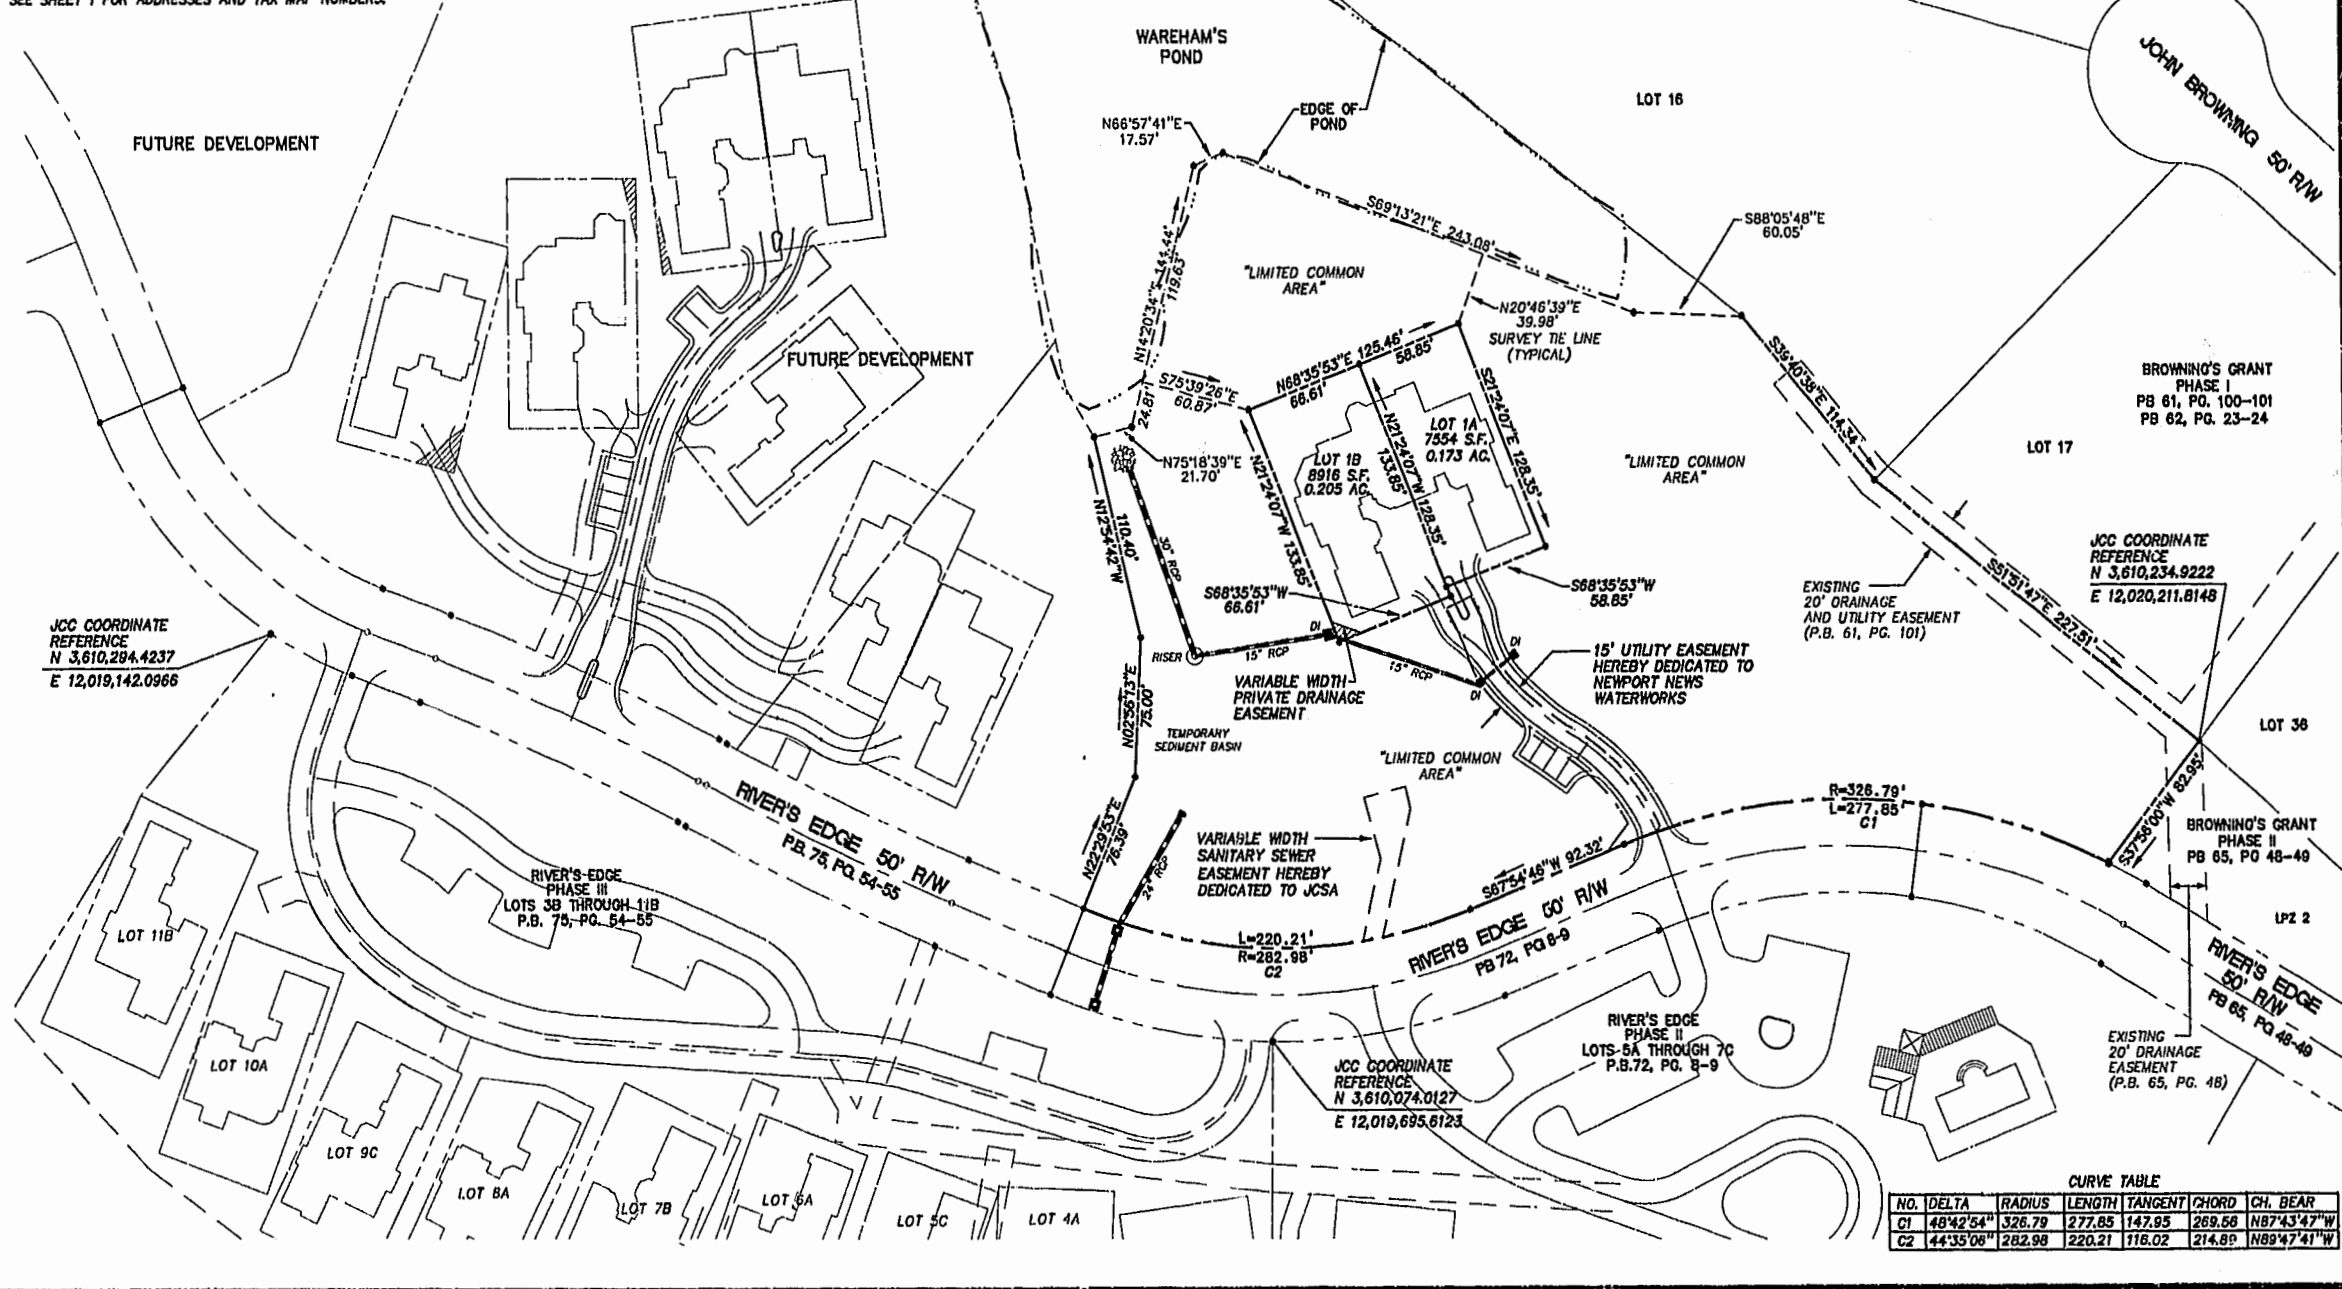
SEE SHEET 1 FOR ADDRESSES AND TAX MAP NUMBERS.

WAREHAM'S POND

JOHN BROWNING 50' R/W

LOT 16

FUTURE DEVELOPMENT

N66°57'41"E 17.57'

EDGE OF POND

S69°13'21"E 243.08'

S88°05'48"E 60.05'

"LIMITED COMMON AREA"

N14°20'34"E 144.44'
119.63'

N20°46'39"E 39.98'
SURVEY TIE LINE (TYPICAL)

FUTURE DEVELOPMENT

S75°39'26"E 60.87'

N68°35'53"E 125.46'
66.61'
58.85'

S21°24'07"E 128.35'

S39°10'38"E 114.34'

BROWNING'S GRANT PHASE I
PB 61, PG. 100-101
PB 62, PG. 23-24

24.81'

N75°18'39"E 21.70'

N21°24'07"W 133.85'

LOT 1B
8916 S.F.
0.205 AC.

N21°24'07"W
133.85'
128.35'

LOT 1A
7554 S.F.
0.173 AC.

"LIMITED COMMON AREA"

LOT 17

N12°54'42"W
110.40'

30" RCP

JCC COORDINATE REFERENCE
N 3,610,234.9222
E 12,020,211.8148

S68°35'53"W 66.61'

S68°35'53"W 58.85'

EXISTING 20' DRAINAGE AND UTILITY EASEMENT (P.B. 61, PG. 101)

S51°51'47"E 227.51'

JCC COORDINATE REFERENCE
N 3,610,294.4237
E 12,019,142.0966

RISER

15" RCP

DI

15" RCP

DI

DI

15' UTILITY EASEMENT HEREBY DEDICATED TO NEWPORT NEWS WATERWORKS

VARIABLE WIDTH PRIVATE DRAINAGE EASEMENT

N02°56'13"E
75.00'

TEMPORARY SEDIMENT BASIN

"LIMITED COMMON AREA"

LOT 36

R=326.79'
L=277.85'
C1

S37°56'00"W 82.95'

BROWNING'S GRANT PHASE II
PB 65, PG 48-49

RIVER'S EDGE 50' R/W
P.B. 75, PG. 54-55

N22°29'53"E
76.39'

24" RCP

VARIABLE WIDTH SANITARY SEWER EASEMENT HEREBY DEDICATED TO JCSA

S67°54'46"W 92.32'

LPZ 2

RIVER'S-EDGE PHASE III
LOTS 3B THROUGH 11B
P.B. 75, PG. 54-55

L=220.21'
R=282.98'
C2

RIVER'S EDGE 50' R/W
PB 72, PG 8-9

RIVER'S EDGE 50' R/W
PB 65, PG 48-49

LOT 11B

LOT 10A

RIVER'S EDGE PHASE II
LOTS 5A THROUGH 7C
P.B.72, PG. 8-9

EXISTING 20' DRAINAGE EASEMENT (P.B. 65, PG. 48)

JCC COORDINATE REFERENCE
N 3,610,074.0127
E 12,019,695.6123

LOT 9C

LOT 8A

LOT 7B

LOT 6A

LOT 5C

LOT 4A

CURVE TABLE
| NO. | DELTA | RADIUS | LENGTH | TANGENT | CHORD | CH. BEAR |
|---|---|---|---|---|---|---|
| C1 | 48°42'54" | 326.79 | 277.85 | 147.95 | 269.56 | N87°43'47"W |
| C2 | 44°35'06" | 282.98 | 220.21 | 116.02 | 214.89 | N89°47'41"W |